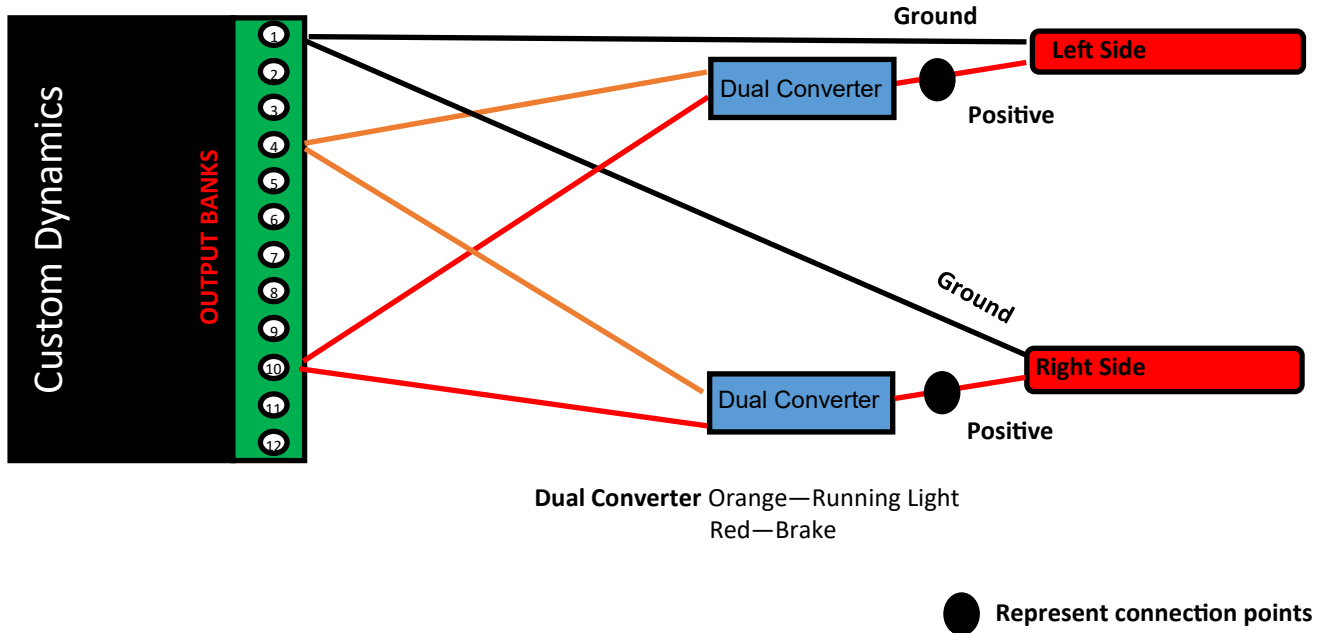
Custom Dynamics

OUTPUT BANKS

1
2
3
4
5
6
7
8
9
10
11
12

Ground

Left Side

Dual Converter

Positive

Ground

Right Side

Dual Converter

Positive

**Dual Converter** Orange—Running Light
Red—Brake

Represent connection points